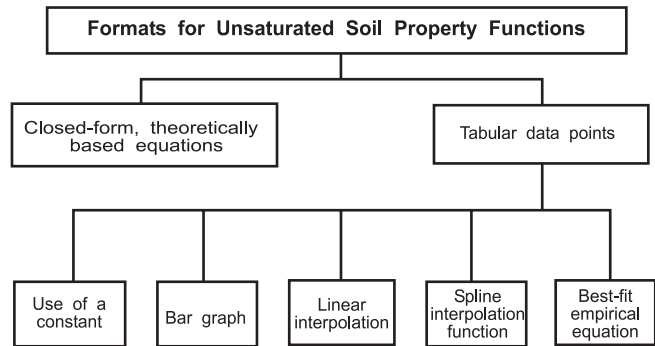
Formats for Unsaturated Soil Property Functions

Closed-form, theoretically based equations

Tabular data points

Use of a constant

Bar graph

Linear interpolation

Spline interpolation function

Best-fit empirical equation